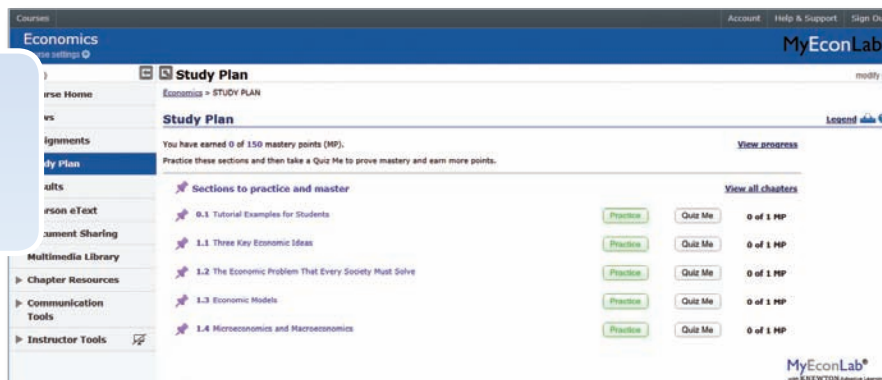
Courses

Account Help & Support Sign Ou

Economics
rse settings

MyEconLab

Study Plan

modify

urse Home
vs
signments
dy Plan
sults
rson eText
cument Sharing
Multimedia Library
Chapter Resources
Communication Tools
Instructor Tools

Economics > STUDY PLAN

Study Plan

Legend

You have earned 0 of 150 mastery points (MP).

View progress

Practice these sections and then take a Quiz Me to prove mastery and earn more points.

Sections to practice and master

View all chapters

0.1 Tutorial Examples for Students Practice Quiz Me 0 of 1 MP

1.1 Three Key Economic Ideas Practice Quiz Me 0 of 1 MP

1.2 The Economic Problem That Every Society Must Solve Practice Quiz Me 0 of 1 MP

1.3 Economic Models Practice Quiz Me 0 of 1 MP

1.4 Microeconomics and Macroeconomics Practice Quiz Me 0 of 1 MP

MyEconLab®
with KNEWTON Adaptive Learning